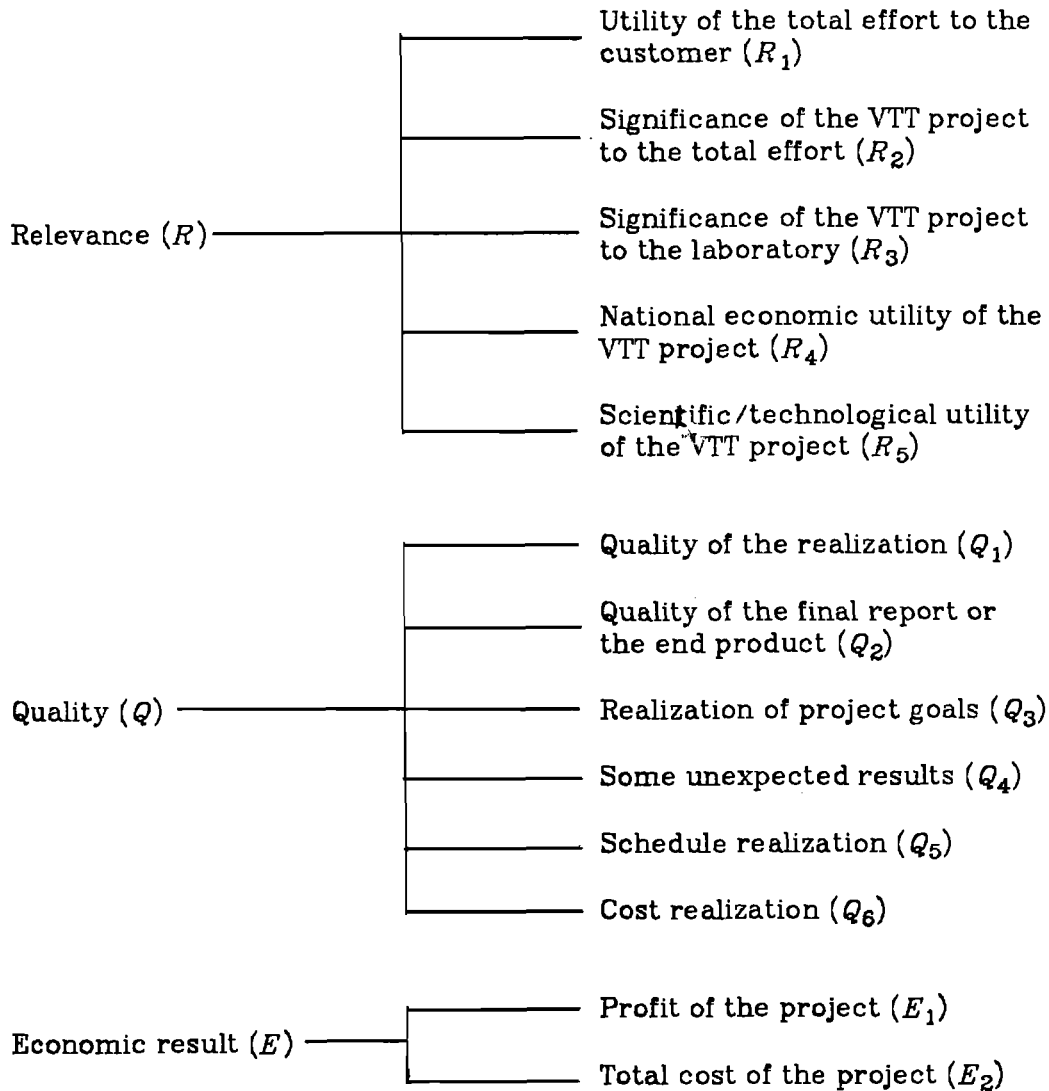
Relevance $(R)$

Utility of the total effort to the customer $(R_1)$

Significance of the VTT project to the total effort $(R_2)$

Significance of the VTT project to the laboratory $(R_3)$

National economic utility of the VTT project $(R_4)$

Scientific/technological utility of the VTT project $(R_5)$

Quality $(Q)$

Quality of the realization $(Q_1)$

Quality of the final report or the end product $(Q_2)$

Realization of project goals $(Q_3)$

Some unexpected results $(Q_4)$

Schedule realization $(Q_5)$

Cost realization $(Q_6)$

Economic result $(E)$

Profit of the project $(E_1)$

Total cost of the project $(E_2)$